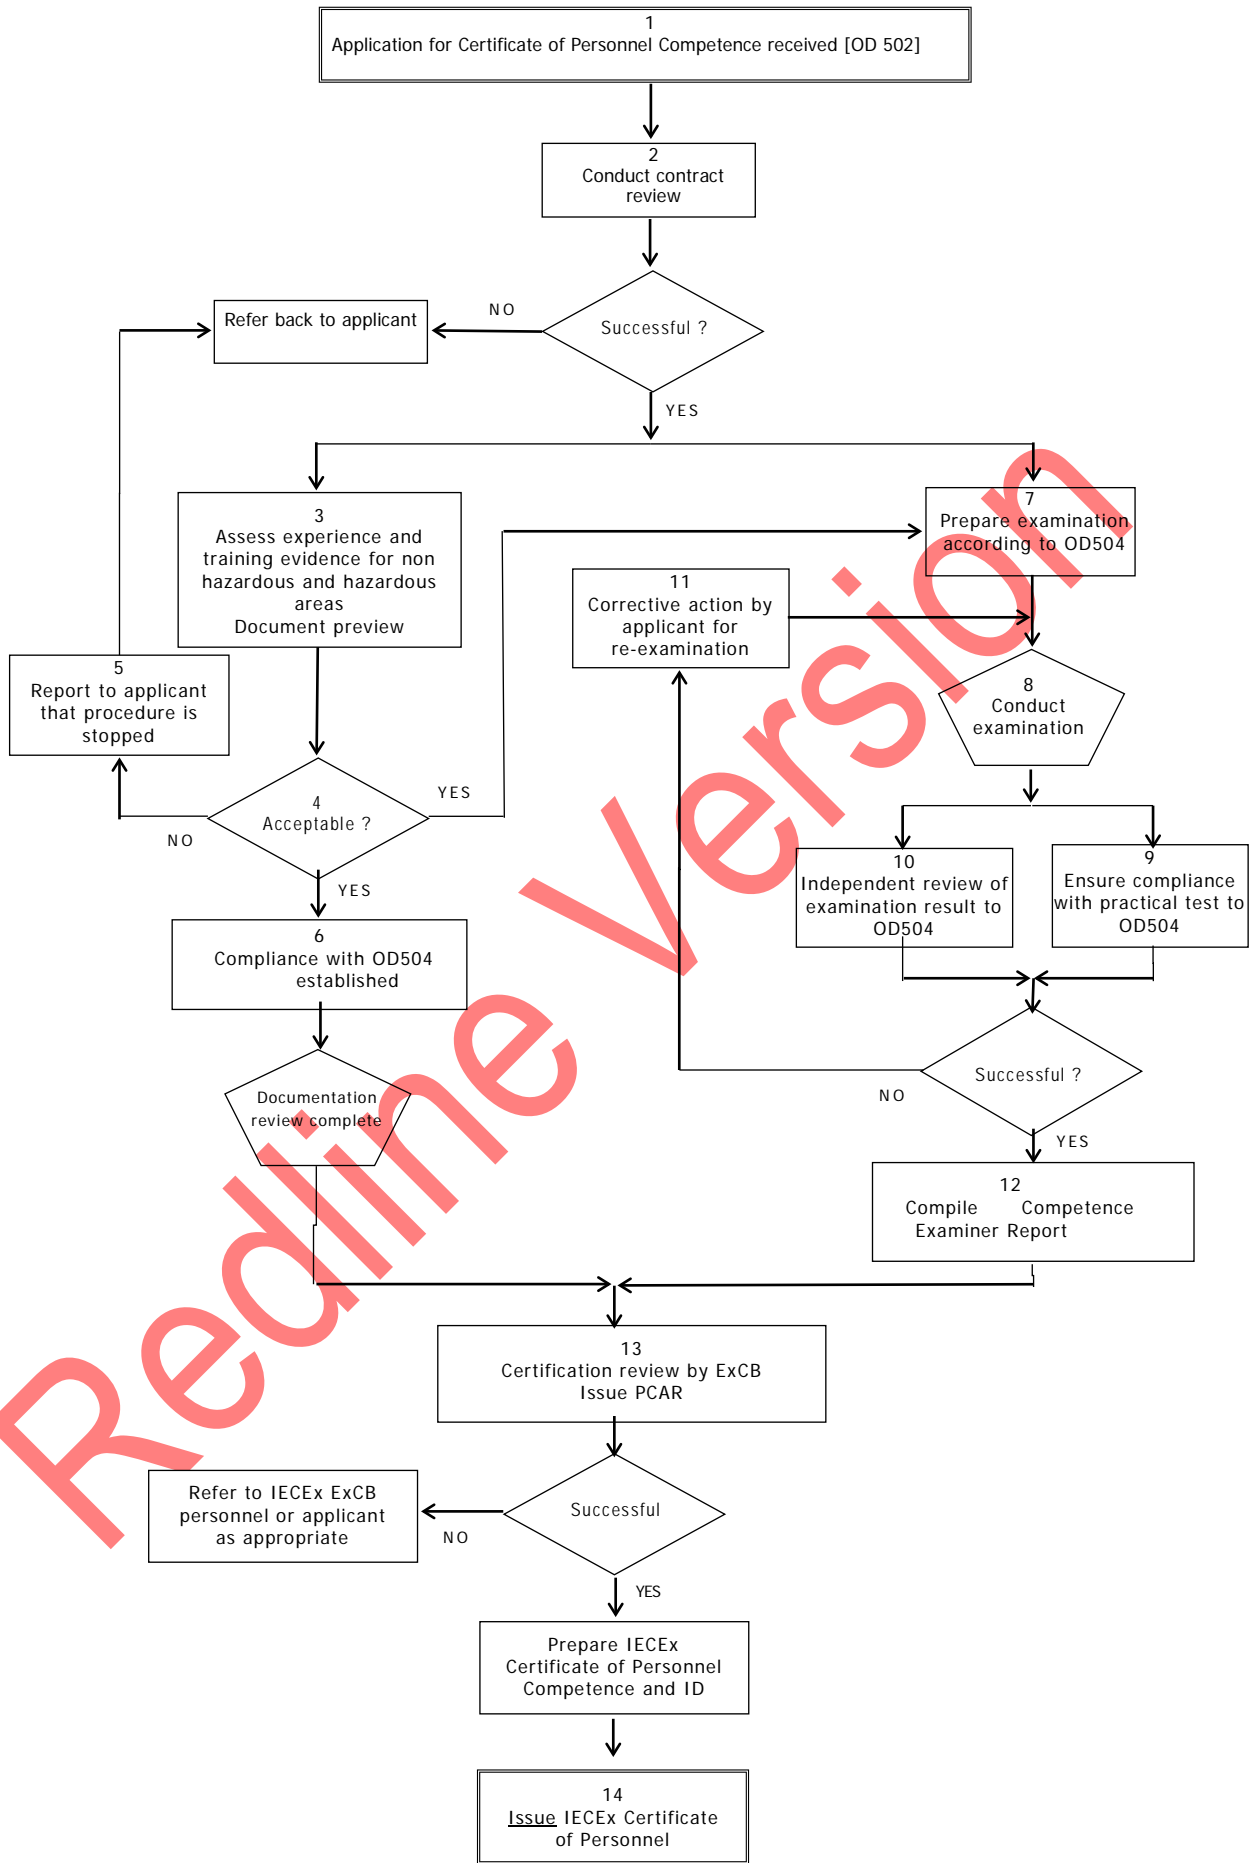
1
Application for Certificate of Personnel Competence received [OD 502]

2
Conduct contract review

Successful ?

NO

Refer back to applicant

YES

3
Assess experience and training evidence for non hazardous and hazardous areas
Document preview

7
Prepare examination according to OD504

11
Corrective action by applicant for re-examination

8
Conduct examination

5
Report to applicant that procedure is stopped

4
Acceptable ?

YES

NO

YES

10
Independent review of examination result to OD504

9
Ensure compliance with practical test to OD504

6
Compliance with OD504 established

Documentation review complete

Successful ?

NO

YES

12
Compile Competence Examiner Report

13
Certification review by ExCB
Issue PCAR

Refer to IECEx ExCB personnel or applicant as appropriate

NO

Successful

YES

Prepare IECEx Certificate of Personnel Competence and ID

14
Issue IECEx Certificate of Personnel

Redline Version